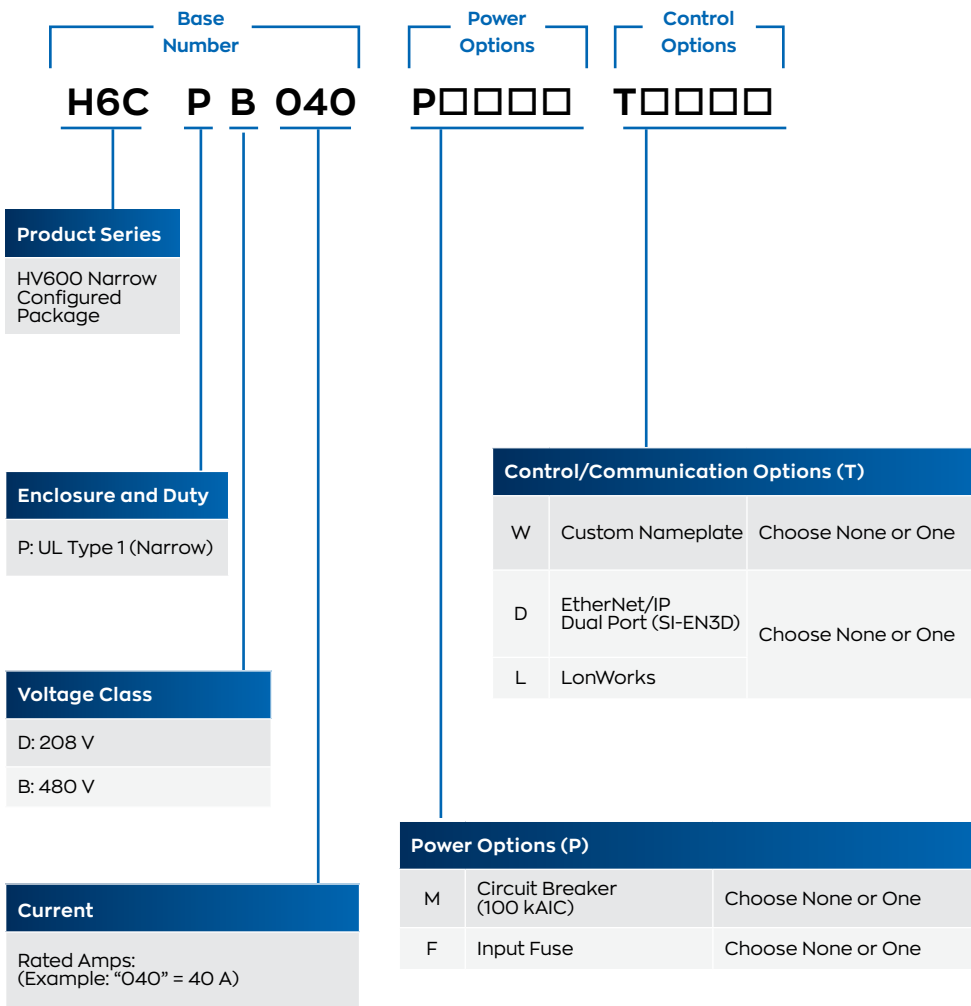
Base Number

Power Options

Control Options

H6C P B 040 P□□□□ T□□□□

Product Series

HV600 Narrow Configured Package

Enclosure and Duty

P: UL Type 1 (Narrow)

Voltage Class

D: 208 V

B: 480 V

Current

Rated Amps: (Example: "040" = 40 A)

Control/Communication Options (T)

| W | Custom Nameplate | Choose None or One |
|---|---|---|
| D | EtherNet/IP Dual Port (SI-EN3D) | Choose None or One |
| L | LonWorks | |

Power Options (P)

| M | Circuit Breaker (100 kAIC) | Choose None or One |
|---|---|---|
| F | Input Fuse | Choose None or One |